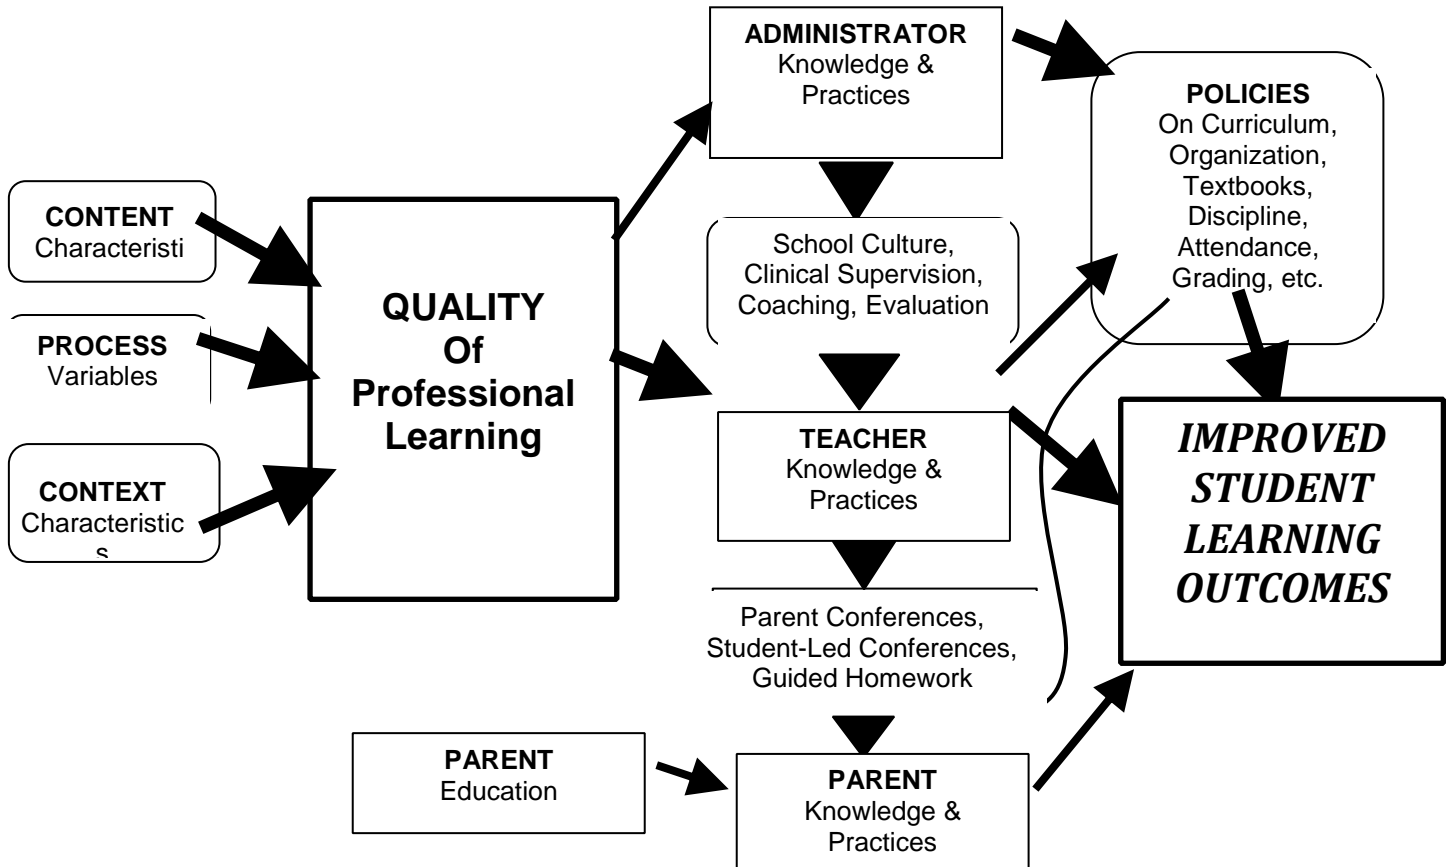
CONTENT
Characteristi

PROCESS
Variables

CONTEXT
Characteristic
s

QUALITY
Of
Professional
Learning

ADMINISTRATOR
Knowledge &
Practices

School Culture,
Clinical Supervision,
Coaching, Evaluation

TEACHER
Knowledge &
Practices

Parent Conferences,
Student-Led Conferences,
Guided Homework

PARENT
Education

PARENT
Knowledge &
Practices

POLICIES
On Curriculum,
Organization,
Textbooks,
Discipline,
Attendance,
Grading, etc.

IMPROVED
STUDENT
LEARNING
OUTCOMES